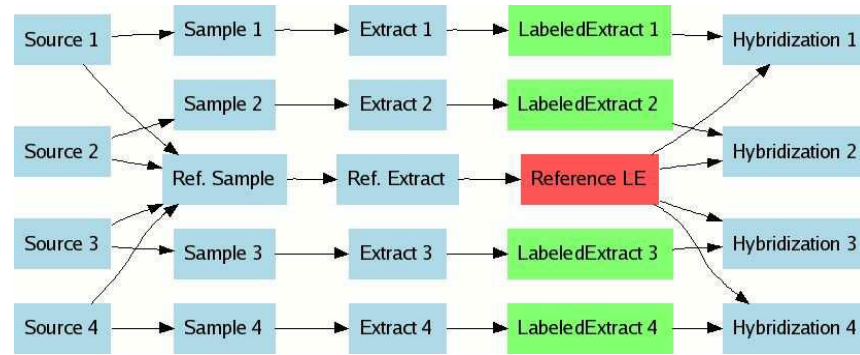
Source 1
Sample 1
Extract 1
LabeledExtract 1
Hybridization 1

Sample 2
Extract 2
LabeledExtract 2

Source 2
Ref. Sample
Ref. Extract
Reference LE
Hybridization 2

Source 3
Sample 3
Extract 3
LabeledExtract 3
Hybridization 3

Source 4
Sample 4
Extract 4
LabeledExtract 4
Hybridization 4